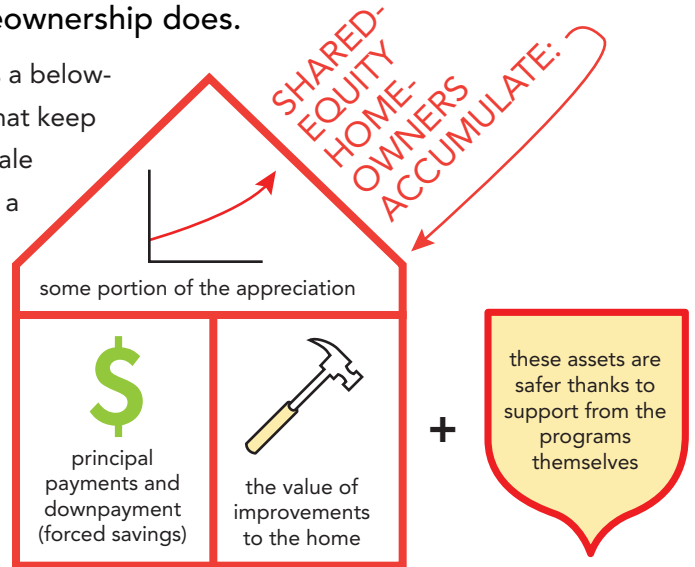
eownership does.

a below-
nat keep
ale
a

SHARED-EQUITY HOME-OWNERS ACCUMULATE:

some portion of the appreciation

$

principal payments and downpayment (forced savings)

the value of improvements to the home

+

these assets are safer thanks to support from the programs themselves